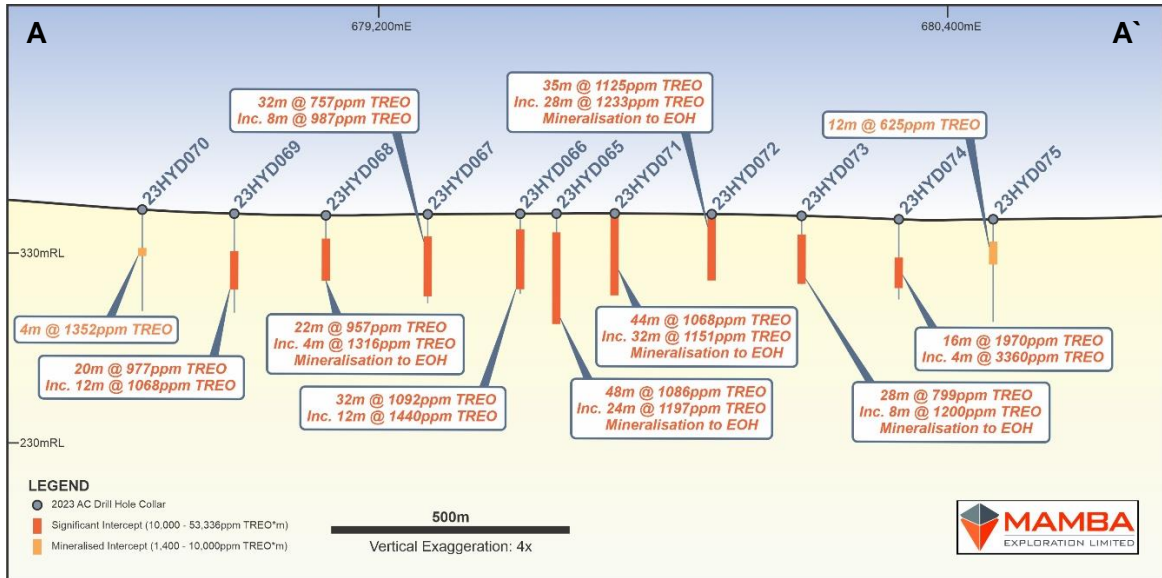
A

679,200mE

680,400mE

A`

35m @ 1125ppm TREO
Inc. 28m @ 1233ppm TREO
Mineralisation to EOH

32m @ 757ppm TREO
Inc. 8m @ 987ppm TREO

12m @ 625ppm TREO

23HYD070

23HYD069

23HYD068

23HYD067

23HYD066

23HYD065

23HYD071

23HYD072

23HYD073

23HYD074

23HYD075

330mRL

4m @ 1352ppm TREO

20m @ 977ppm TREO
Inc. 12m @ 1068ppm TREO

22m @ 957ppm TREO
Inc. 4m @ 1316ppm TREO
Mineralisation to EOH

44m @ 1068ppm TREO
Inc. 32m @ 1151ppm TREO
Mineralisation to EOH

16m @ 1970ppm TREO
Inc. 4m @ 3360ppm TREO

32m @ 1092ppm TREO
Inc. 12m @ 1440ppm TREO

48m @ 1086ppm TREO
Inc. 24m @ 1197ppm TREO
Mineralisation to EOH

28m @ 799ppm TREO
Inc. 8m @ 1200ppm TREO
Mineralisation to EOH

230mRL

LEGEND
2023 AC Drill Hole Collar
Significant Intercept (10,000 - 53,336ppm TREO*m)
Mineralised Intercept (1,400 - 10,000ppm TREO*m)

500m
Vertical Exaggeration: 4x

MAMBA
EXPLORATION LIMITED